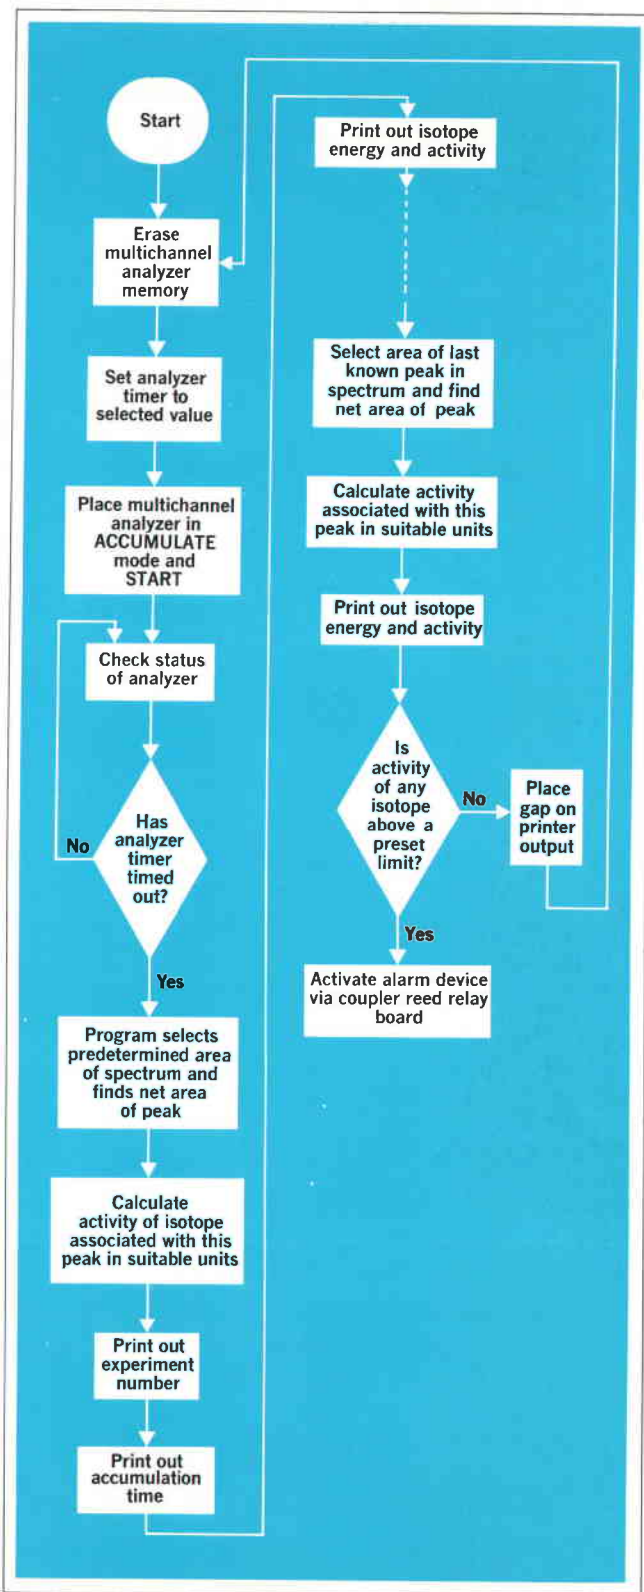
Start

Erase multichannel analyzer memory

Set analyzer timer to selected value

Place multichannel analyzer in ACCUMULATE mode and START

Check status of analyzer

Has analyzer timer timed out?

No

Yes

Program selects predetermined area of spectrum and finds net area of peak

Calculate activity of isotope associated with this peak in suitable units

Print out experiment number

Print out accumulation time

Print out isotope energy and activity

Select area of last known peak in spectrum and find net area of peak

Calculate activity associated with this peak in suitable units

Print out isotope energy and activity

Is activity of any isotope above a preset limit?

No

Place gap on printer output

Yes

Activate alarm device via coupler reed relay board